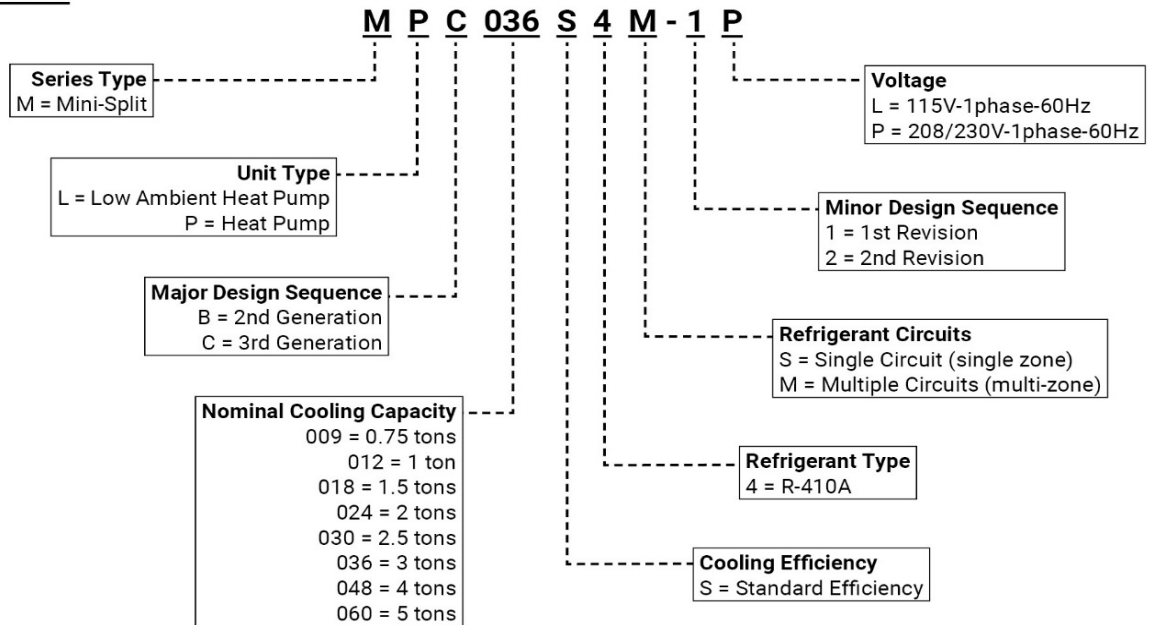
M P C 036 S 4 M - 1 P

Series Type
M = Mini-Split

Unit Type
L = Low Ambient Heat Pump
P = Heat Pump

Major Design Sequence
B = 2nd Generation
C = 3rd Generation

Nominal Cooling Capacity
009 = 0.75 tons
012 = 1 ton
018 = 1.5 tons
024 = 2 tons
030 = 2.5 tons
036 = 3 tons
048 = 4 tons
060 = 5 tons

Voltage
L = 115V-1phase-60Hz
P = 208/230V-1phase-60Hz

Minor Design Sequence
1 = 1st Revision
2 = 2nd Revision

Refrigerant Circuits
S = Single Circuit (single zone)
M = Multiple Circuits (multi-zone)

Refrigerant Type
4 = R-410A

Cooling Efficiency
S = Standard Efficiency